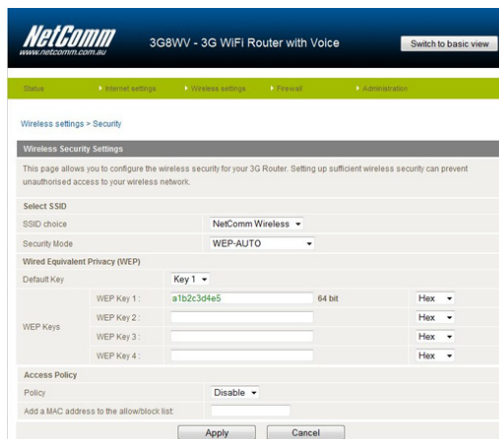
NetComm
www.netcomm.com.au

3G8WV - 3G WiFi Router with Voice

Switch to basic view

Status | Internet settings | Wireless settings | Firewall | Administration

Wireless settings > Security

Wireless Security Settings

This page allows you to configure the wireless security for your 3G Router. Setting up sufficient wireless security can prevent unauthorised access to your wireless network.

Select SSID

| | |
|---|---|
| SSID choice | NetComm Wireless |
| Security Mode | WEP-AUTO |

Wired Equivalent Privacy (WEP)

| | | | | |
|---|---|---|---|---|
| Default Key | Key 1 | | | |
| WEP Keys | WEP Key 1 : | a1b2c3d4e5 | 64 bit | Hex |
| | WEP Key 2 : | | | Hex |
| | WEP Key 3 : | | | Hex |
| | WEP Key 4 : | | | Hex |

Access Policy

| | |
|---|---|
| Policy | Disable |
| Add a MAC address to the allow/block list | |

Apply | Cancel